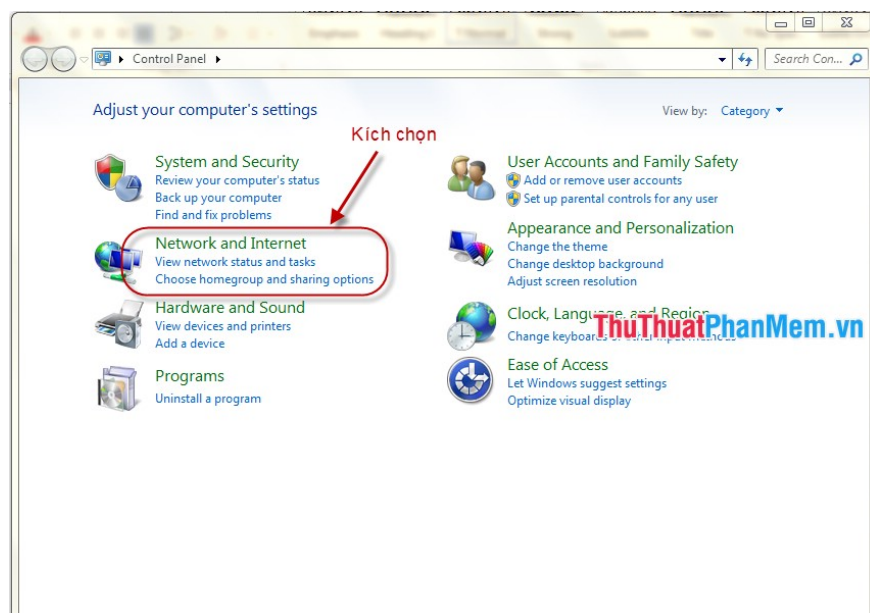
Control Panel

Search Con...

Adjust your computer's settings

View by: Category

Kích chọn

System and Security
Review your computer's status
Back up your computer
Find and fix problems

Network and Internet
View network status and tasks
Choose homegroup and sharing options

Hardware and Sound
View devices and printers
Add a device

Programs
Uninstall a program

User Accounts and Family Safety
Add or remove user accounts
Set up parental controls for any user

Appearance and Personalization
Change the theme
Change desktop background
Adjust screen resolution

Clock, Language, and Region
Change keyboards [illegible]

ThuThuatPhanMem.vn

Ease of Access
Let Windows suggest settings
Optimize visual display